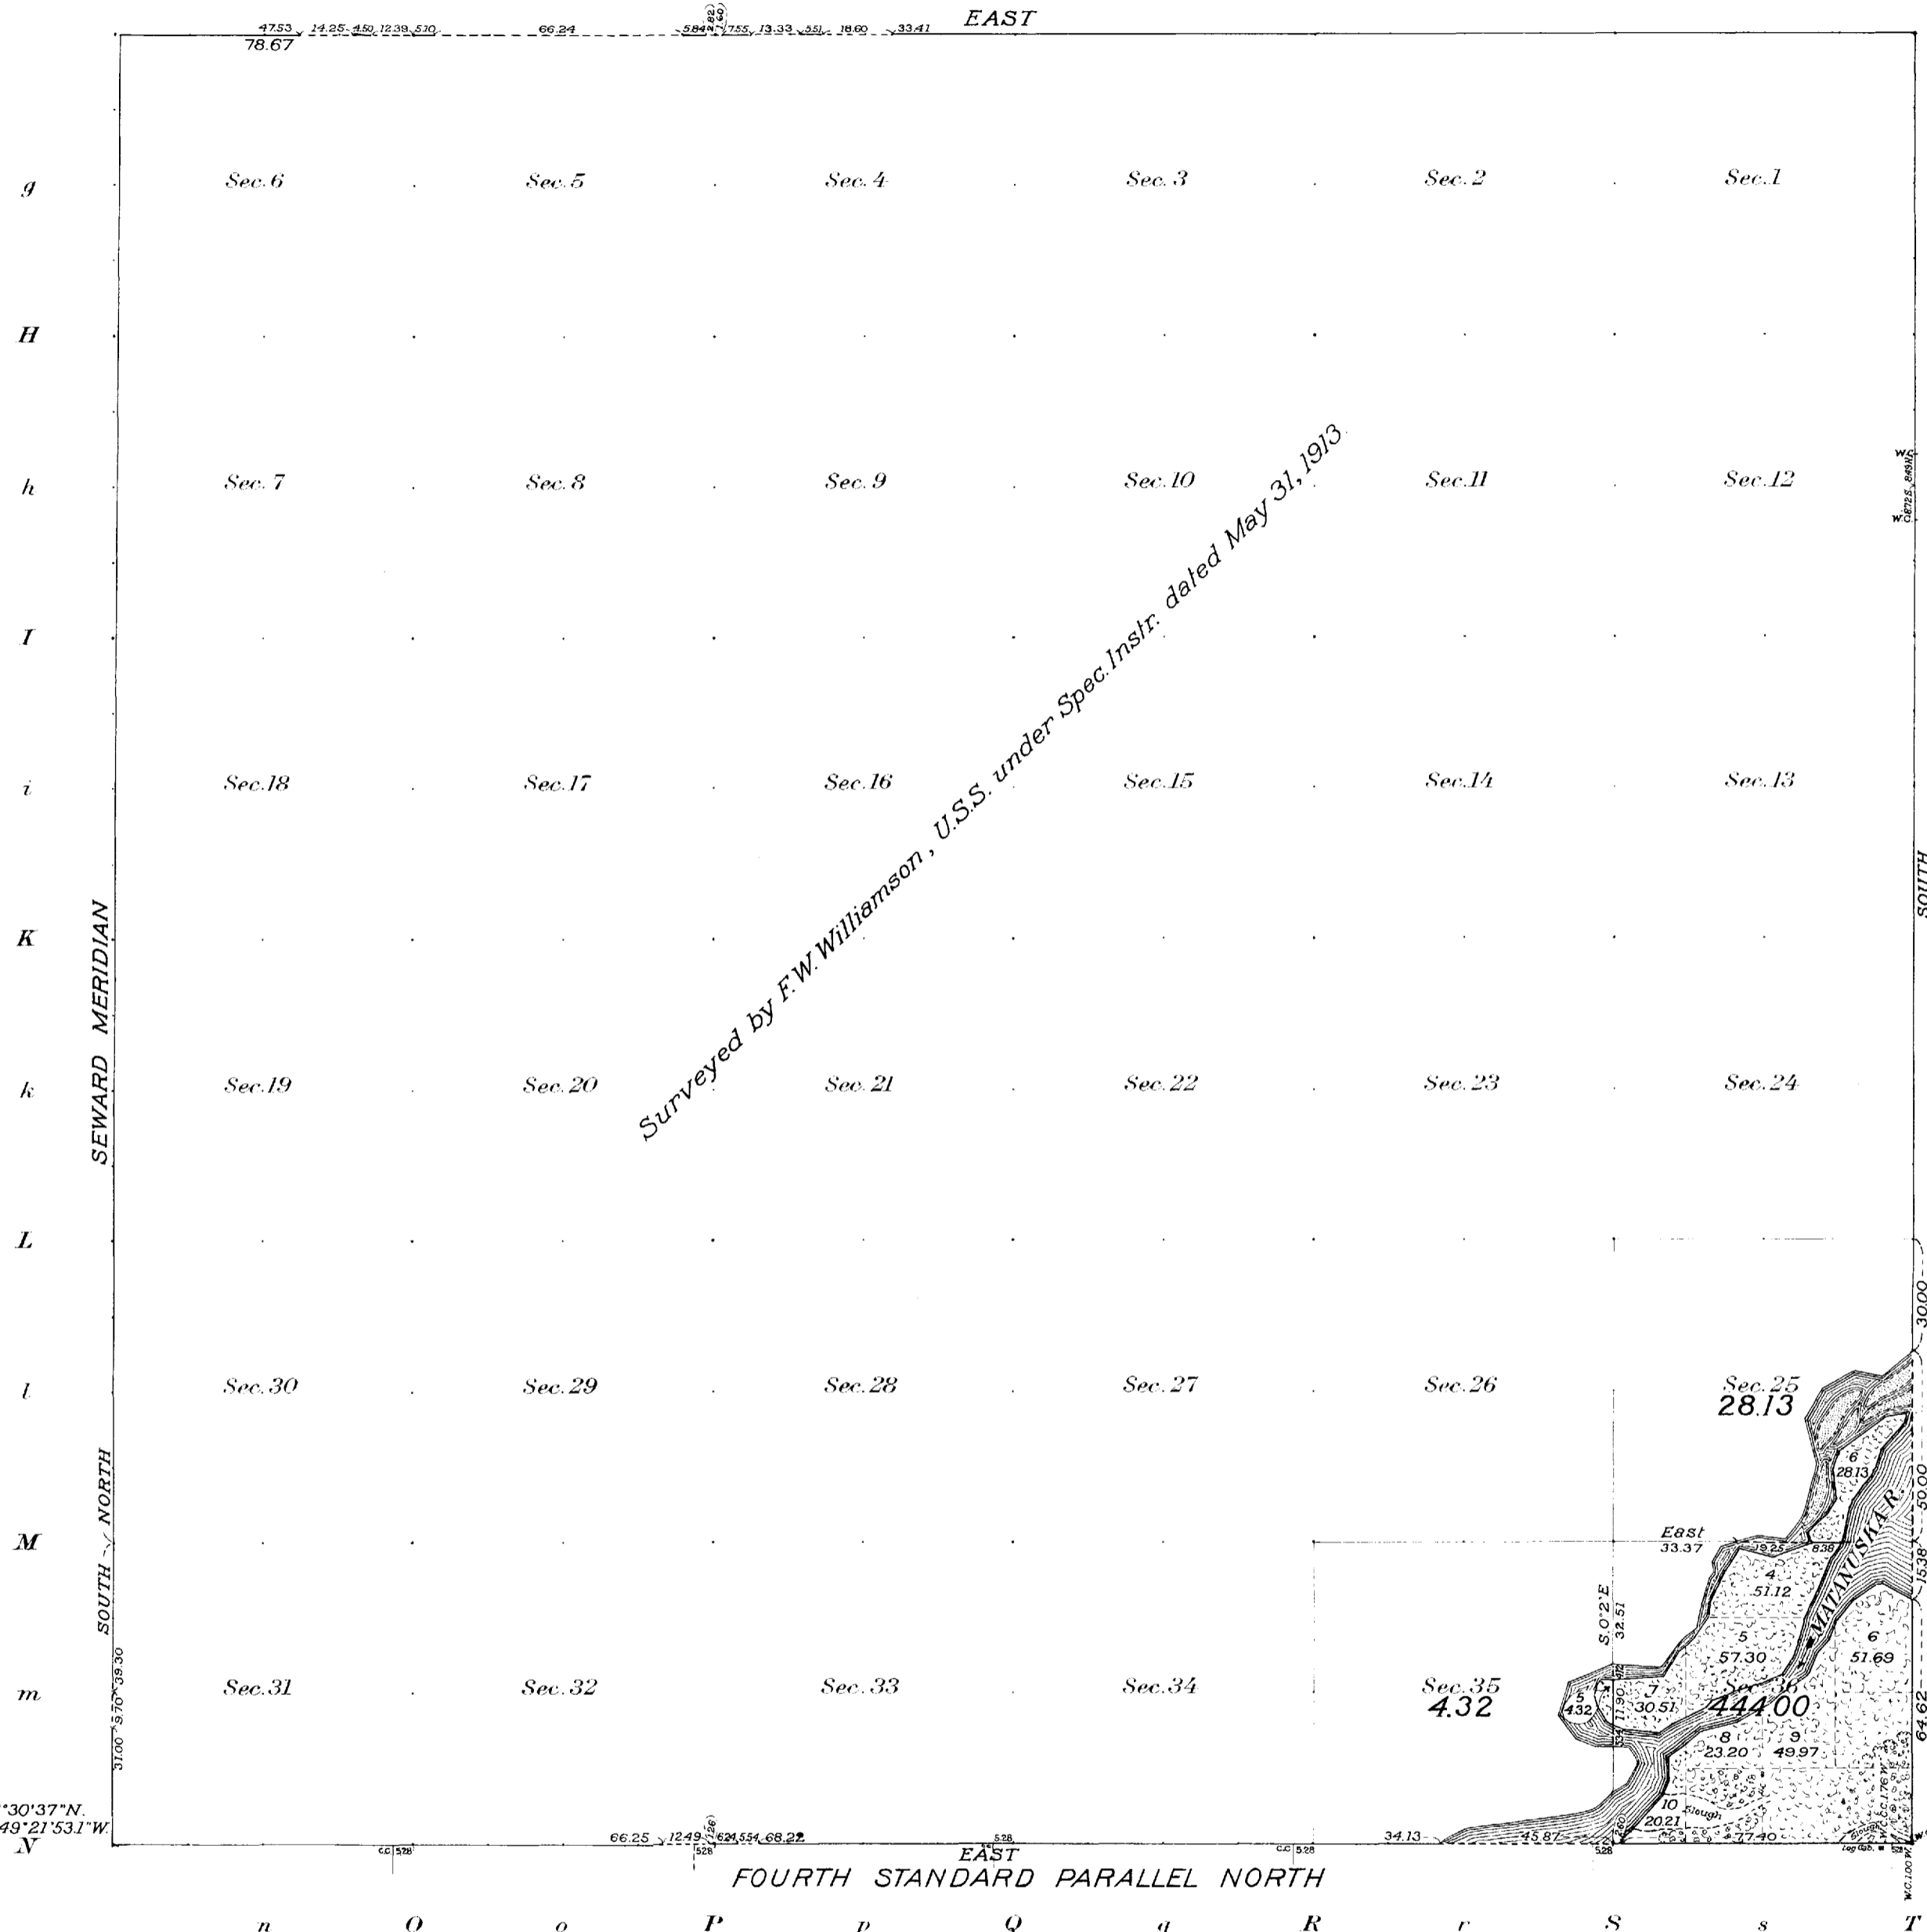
47.53 14.25 4.50 12.39 5.10 66.24 5.84 7.55 13.33 5.51 18.60 33.41 EAST
78.67

g Sec.6 Sec.5 Sec.4 Sec.3 Sec.2 Sec.1

H

h Sec.7 Sec.8 Sec.9 Sec.10 Sec.11 Sec.12

I

i Sec.18 Sec.17 Sec.16 Sec.15 Sec.14 Sec.13

K

k Sec.19 Sec.20 Sec.21 Sec.22 Sec.23 Sec.24

L

l Sec.30 Sec.29 Sec.28 Sec.27 Sec.26 Sec.25 28.13

M

m Sec.31 Sec.32 Sec.33 Sec.34 Sec.35 4.32 Sec.36 444.00

N

Surveyed by F.W. Williamson, U.S.S. under Spec. Instr. dated May 31, 1913

SEWARD MERIDIAN

SOUTH NORTH

31.00 9.70 39.30

SOUTH

30.00 50.00 15.38 64.62

6 28.13

East 33.37 19.25 8.38

4 51.12

5 57.30

6 51.69

5 4.32

7 30.51

8 23.20

9 49.97

10 20.21

S.0°2'E 32.51 11.90

MATANUSKA R.

Slough

°30'37"N.
49°21'53.1"W.

66.25 12.49 6.24 5.54 68.22 EAST 5.28 C.C. 5.28 34.13 45.87 77.40

FOURTH STANDARD PARALLEL NORTH

n O o P p Q q R r S s T